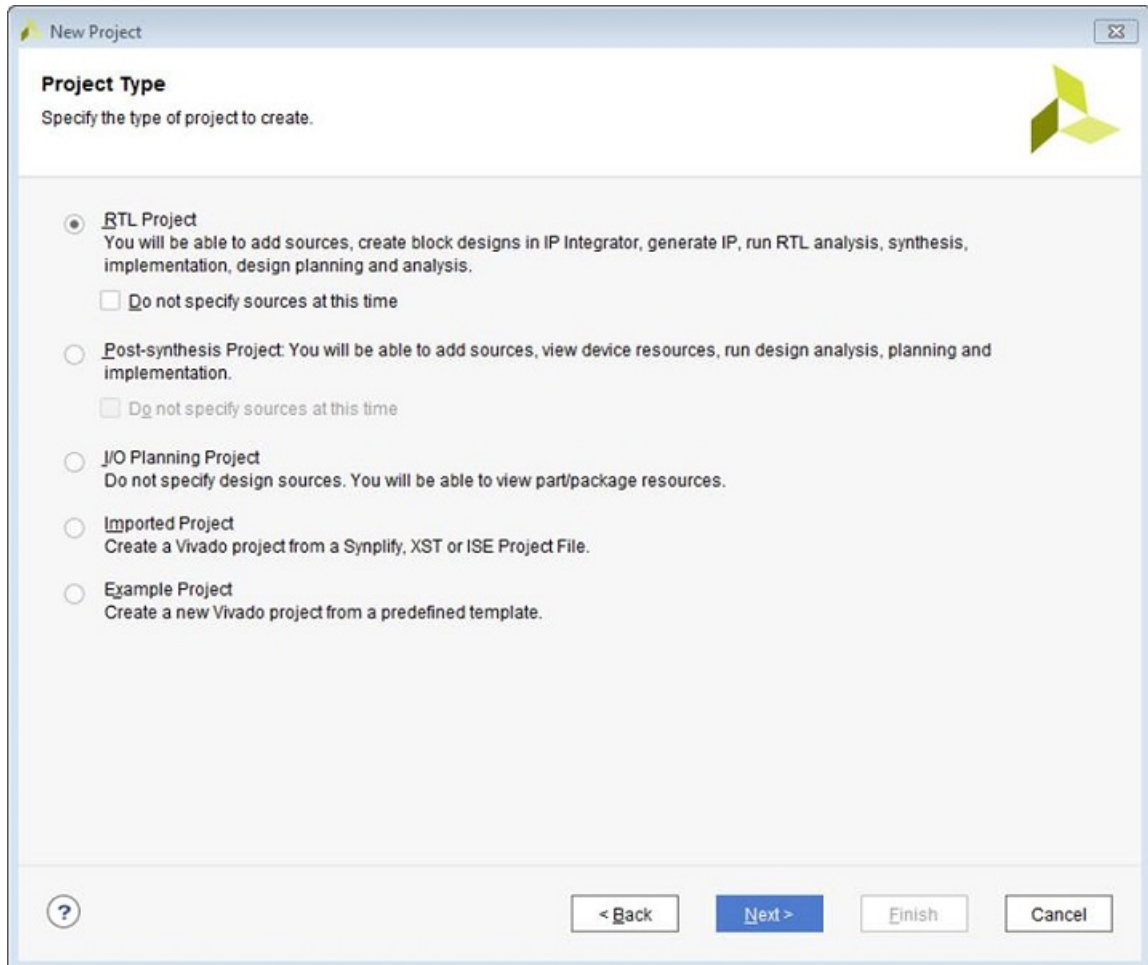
New Project

Project Type
Specify the type of project to create.

RTL Project
You will be able to add sources, create block designs in IP Integrator, generate IP, run RTL analysis, synthesis, implementation, design planning and analysis.

Do not specify sources at this time

Post-synthesis Project: You will be able to add sources, view device resources, run design analysis, planning and implementation.

Do not specify sources at this time

I/O Planning Project
Do not specify design sources. You will be able to view part/package resources.

Imported Project
Create a Vivado project from a Synplify, XST or ISE Project File.

Example Project
Create a new Vivado project from a predefined template.

?

< Back

Next >

Finish

Cancel